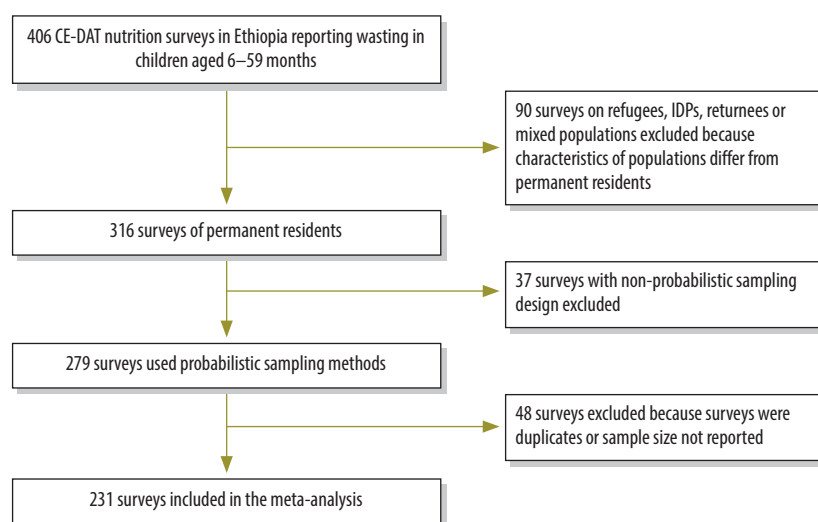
406 CE-DAT nutrition surveys in Ethiopia reporting wasting in children aged 6–59 months

90 surveys on refugees, IDPs, returnees or mixed populations excluded because characteristics of populations differ from permanent residents

316 surveys of permanent residents

37 surveys with non-probabilistic sampling design excluded

279 surveys used probabilistic sampling methods

48 surveys excluded because surveys were duplicates or sample size not reported

231 surveys included in the meta-analysis